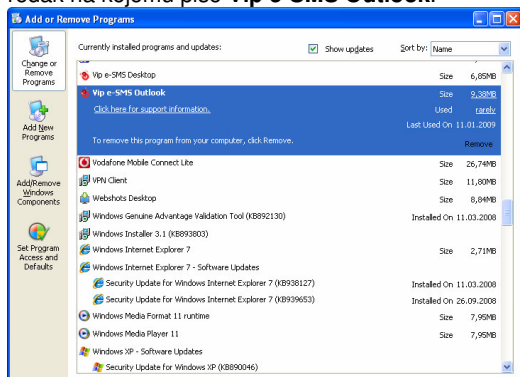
redak na kojemu piše "Vip e-SMS Outlook."

Add or Remove Programs

Change or Remove Programs

Add New Programs

Add/Remove Windows Components

Set Program Access and Defaults

Currently installed programs and updates:

Show updates

Sort by: Name

| | | |
|---|---|---|
| Vip e-SMS Desktop | Size | 6,85MB |
| Vip e-SMS Outlook | Size | 9,38MB |
| Click here for support information. | Used | rarely |
| | Last Used On | 11.01.2009 |
| To remove this program from your computer, click Remove. | | Remove |
| Vodafone Mobile Connect Lite | Size | 26,74MB |
| VPN Client | Size | 11,80MB |
| Webshots Desktop | Size | 8,84MB |
| Windows Genuine Advantage Validation Tool (KB892130) | Installed On | 11.03.2008 |
| Windows Installer 3.1 (KB893803) | | |
| Windows Internet Explorer 7 | Size | 2,71MB |
| Windows Internet Explorer 7 - Software Updates | | |
| Security Update for Windows Internet Explorer 7 (KB938127) | Installed On | 11.03.2008 |
| Security Update for Windows Internet Explorer 7 (KB939653) | Installed On | 26.09.2008 |
| Windows Media Format 11 runtime | Size | 7,95MB |
| Windows Media Player 11 | Size | 7,95MB |
| Windows XP - Software Updates | | |
| Security Update for Windows XP (KB890046) | | |